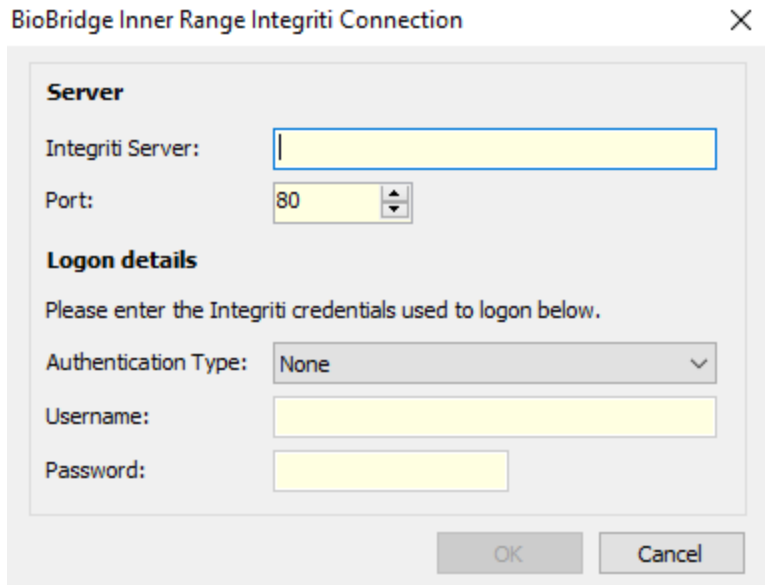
BioBridge Inner Range Integriti Connection

×

**Server**

Integriti Server:

Port: 80

**Logon details**

Please enter the Integriti credentials used to logon below.

Authentication Type: None

Username:

Password:

OK

Cancel